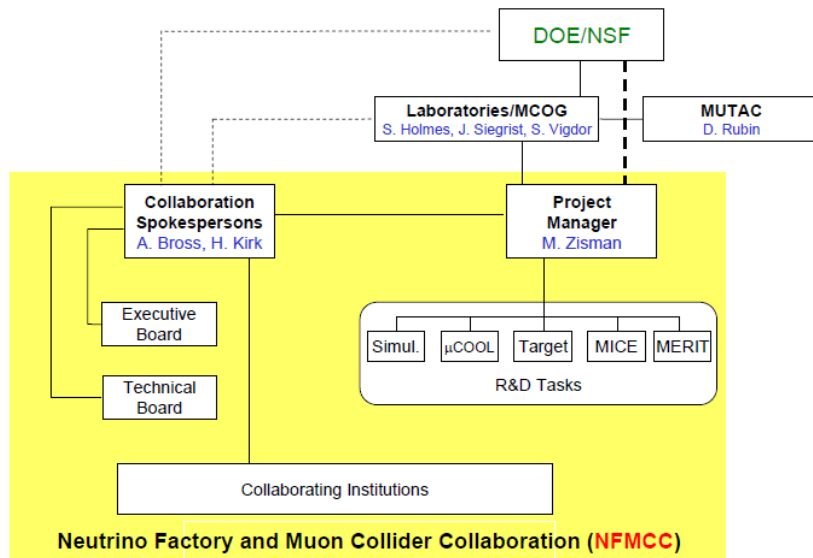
DOE/NSF

Laboratories/MCOG
S. Holmes, J. Siegrist, S. Vigdor

MUTAC
D. Rubin

Collaboration Spokespersons
A. Bross, H. Kirk

Project Manager
M. Zisman

Executive Board

Technical Board

Simul.

μCOOL

Target

MICE

MERIT

R&D Tasks

Collaborating Institutions

Neutrino Factory and Muon Collider Collaboration (NFMCC)